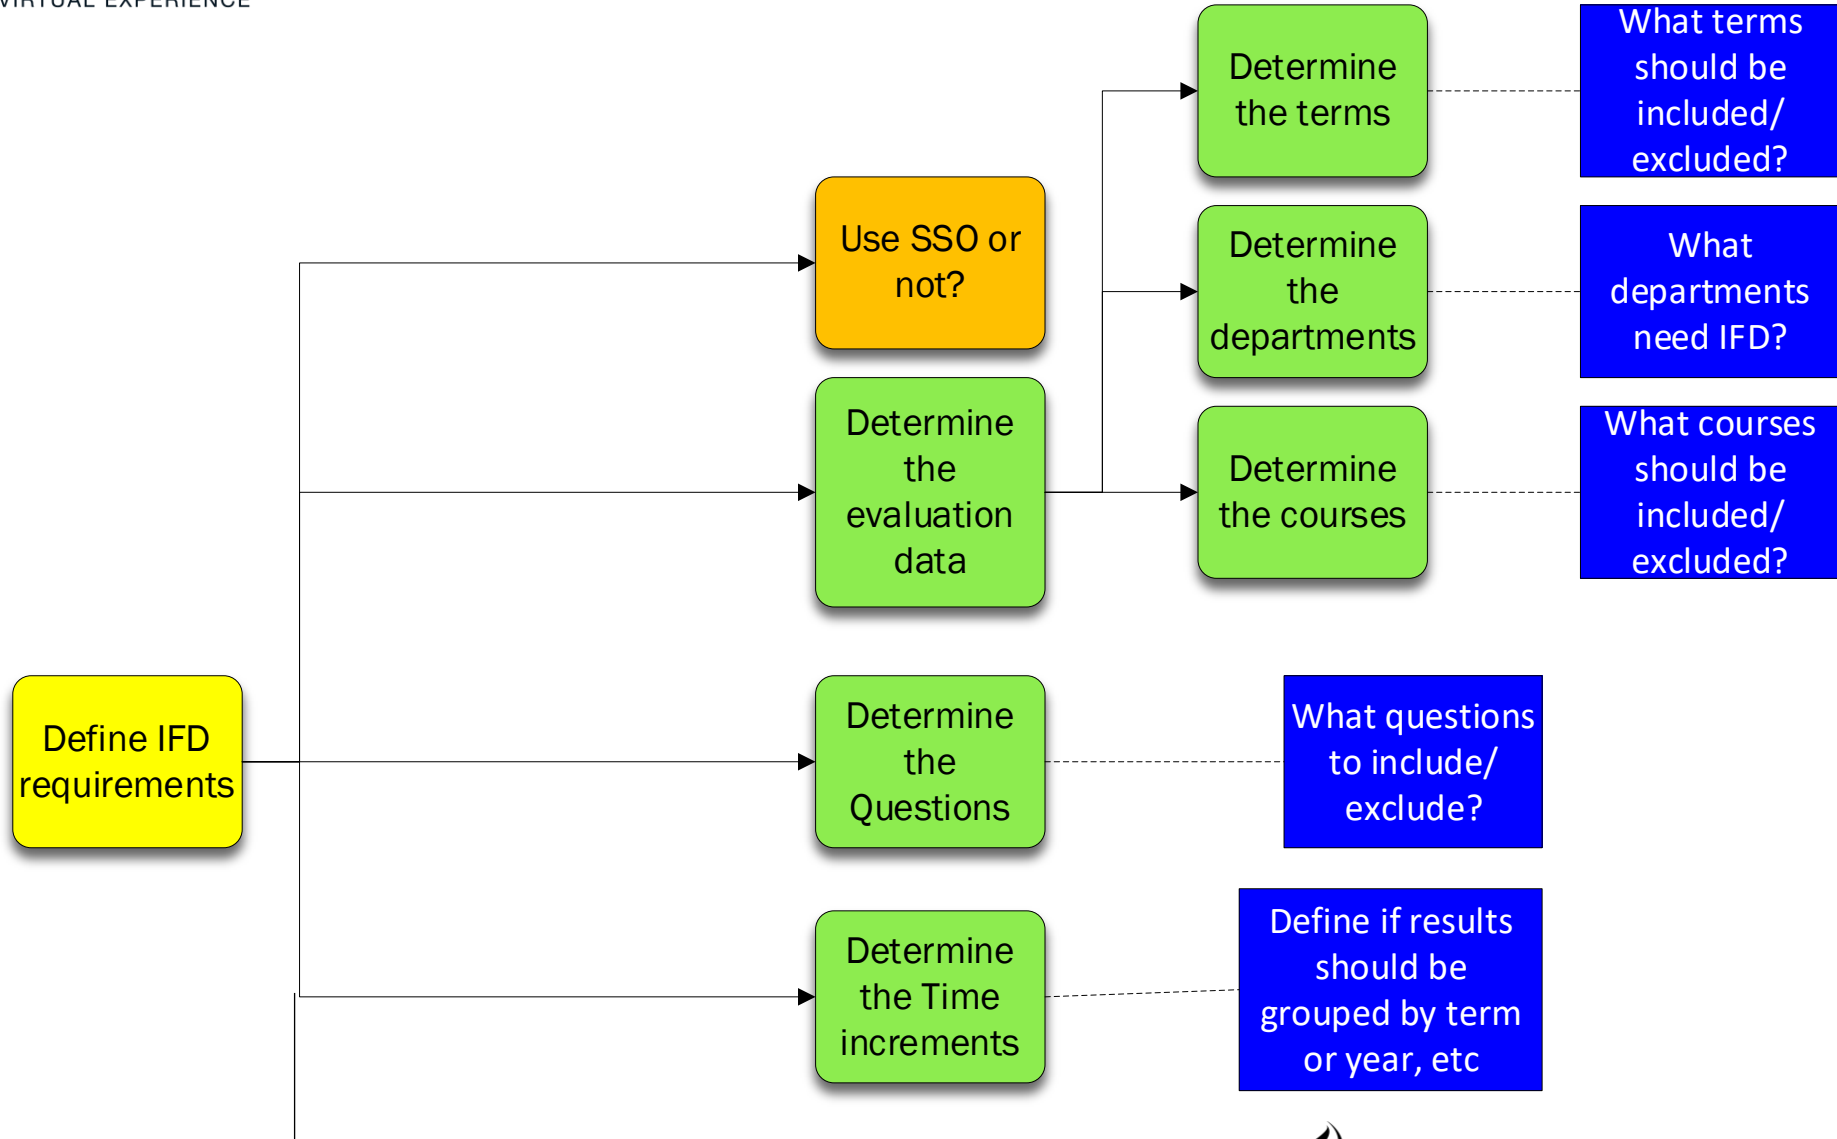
VIRTUAL EXPERIENCE

Define IFD requirements

Use SSO or not?

Determine the evaluation data

Determine the terms

What terms should be included/ excluded?

Determine the departments

What departments need IFD?

Determine the courses

What courses should be included/ excluded?

Determine the Questions

What questions to include/ exclude?

Determine the Time increments

Define if results should be grouped by term or year, etc